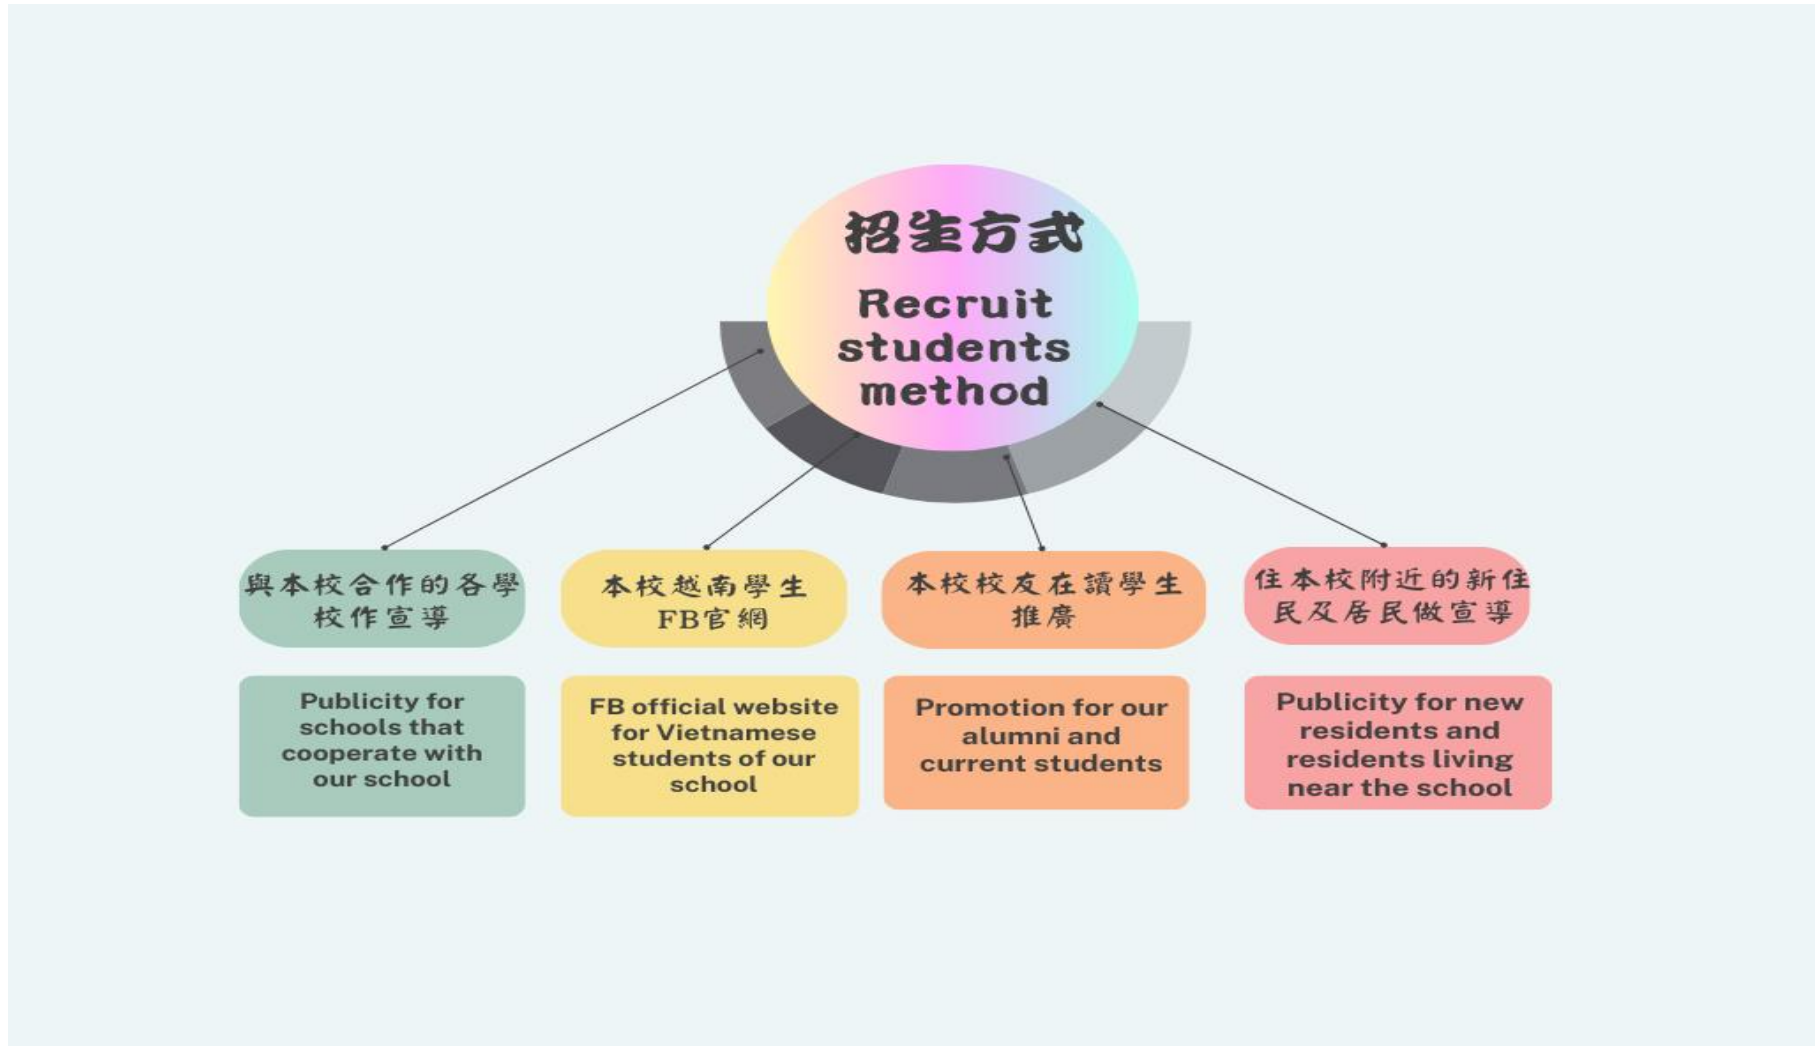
招生方式
Recruit students method

與本校合作的各學校作宣導

Publicity for schools that cooperate with our school

本校越南學生FB官網

FB official website for Vietnamese students of our school

本校校友在讀學生推廣

Promotion for our alumni and current students

住本校附近的新住民及居民做宣導

Publicity for new residents and residents living near the school